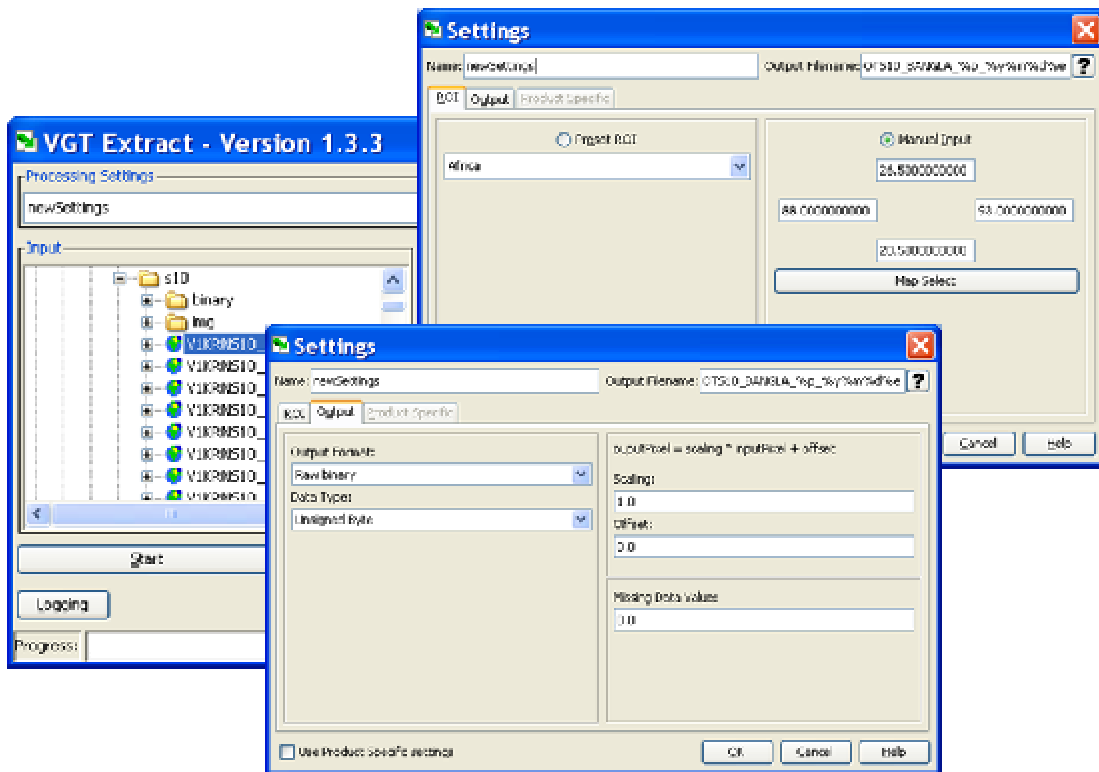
Settings

Name: newSettings

Output Filename: OTS10_BANGLA_%p_%y%m%d%e

?

ROI

Output

Product Specific

Preset ROI

Africa

Manual Input

26.5000000000

88.0000000000

93.0000000000

20.5000000000

Map Select

Cancel

Help

VGT Extract - Version 1.3.3

Processing Settings

newSettings

Input

s10

binary

img

V1KRNS10_

V1KRNS10_

V1KRNS10_

V1KRNS10_

V1KRNS10_

V1KRNS10_

V1KRNS10_

V1KRNS10_

Start

Logging

Progress:

Settings

Name: newSettings

Output Filename: OTS10_BANGLA_%p_%y%m%d%e

?

ROI

Output

Product Specific

Output Formats

Raw binary

Data Types

Unsigned Byte

outputPixel = scaling * inputPixel + offset

Scaling:

1.0

Offset:

0.0

Missing Data Values

0.0

Use Product Specific Settings

OK

Cancel

Help